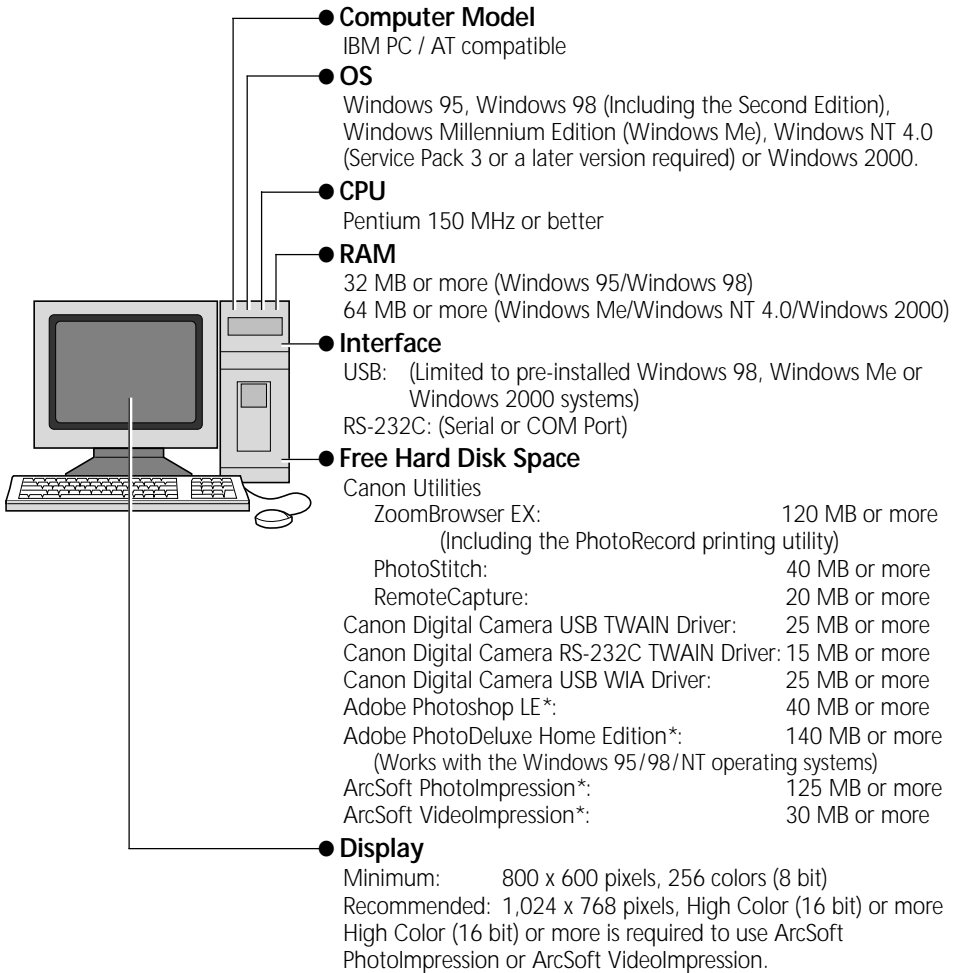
● Computer Model
IBM PC / AT compatible

● OS
Windows 95, Windows 98 (Including the Second Edition), Windows Millennium Edition (Windows Me), Windows NT 4.0 (Service Pack 3 or a later version required) or Windows 2000.

● CPU
Pentium 150 MHz or better

● RAM
32 MB or more (Windows 95/Windows 98)
64 MB or more (Windows Me/Windows NT 4.0/Windows 2000)

● Interface
USB: (Limited to pre-installed Windows 98, Windows Me or Windows 2000 systems)
RS-232C: (Serial or COM Port)

● Free Hard Disk Space
Canon Utilities
ZoomBrowser EX: 120 MB or more
(Including the PhotoRecord printing utility)
PhotoStitch: 40 MB or more
RemoteCapture: 20 MB or more
Canon Digital Camera USB TWAIN Driver: 25 MB or more
Canon Digital Camera RS-232C TWAIN Driver: 15 MB or more
Canon Digital Camera USB WIA Driver: 25 MB or more
Adobe Photoshop LE*: 40 MB or more
Adobe PhotoDeluxe Home Edition*: 140 MB or more
(Works with the Windows 95/98/NT operating systems)
ArcSoft PhotoImpression*: 125 MB or more
ArcSoft VideoImpression*: 30 MB or more

● Display
Minimum: 800 x 600 pixels, 256 colors (8 bit)
Recommended: 1,024 x 768 pixels, High Color (16 bit) or more
High Color (16 bit) or more is required to use ArcSoft PhotoImpression or ArcSoft VideoImpression.